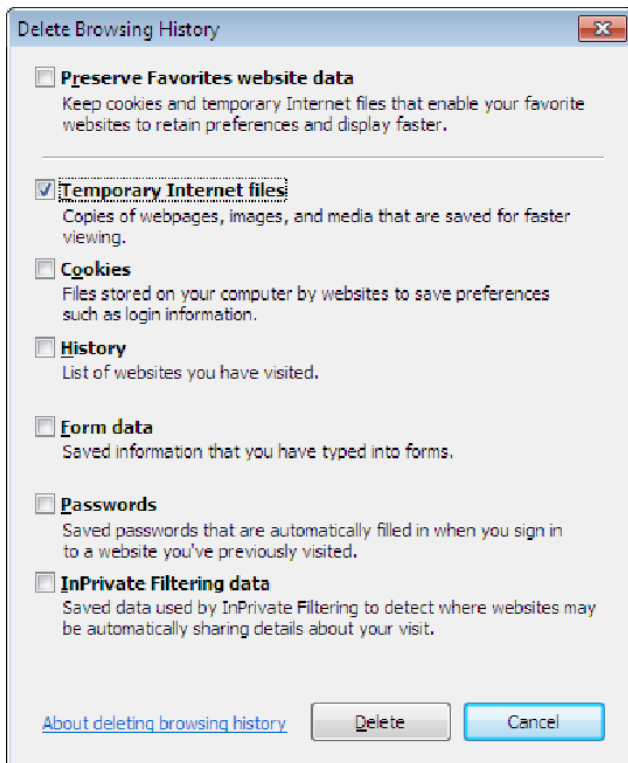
Delete Browsing History

Preserve Favorites website data
Keep cookies and temporary Internet files that enable your favorite websites to retain preferences and display faster.

Temporary Internet files
Copies of webpages, images, and media that are saved for faster viewing.

Cookies
Files stored on your computer by websites to save preferences such as login information.

History
List of websites you have visited.

Form data
Saved information that you have typed into forms.

Passwords
Saved passwords that are automatically filled in when you sign in to a website you've previously visited.

InPrivate Filtering data
Saved data used by InPrivate Filtering to detect where websites may be automatically sharing details about your visit.

About deleting browsing history

Delete

Cancel